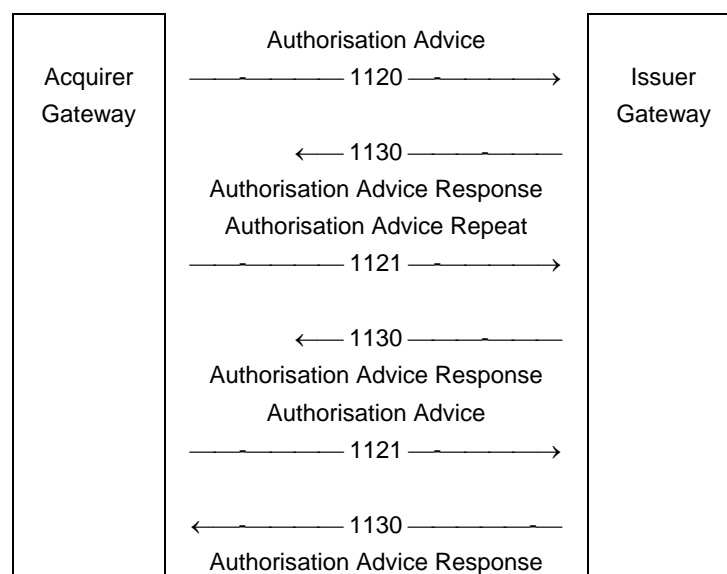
Acquirer Gateway

Authorisation Advice

1120

1130

Authorisation Advice Response

Authorisation Advice Repeat

1121

1130

Authorisation Advice Response

Authorisation Advice

1121

1130

Authorisation Advice Response

Issuer Gateway